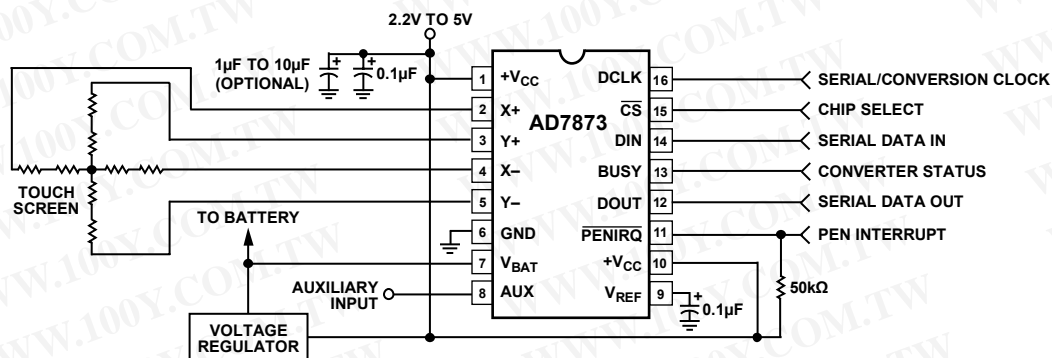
2.2V TO 5V

1µF TO 10µF (OPTIONAL)

0.1µF

AD7873

1 $+V_{CC}$
2 X+
3 Y+
4 X–
5 Y–
6 GND
7 $V_{BAT}$
8 AUX

16 DCLK
15 $\overline{CS}$
14 DIN
13 BUSY
12 DOUT
11 $\overline{PENIRQ}$
10 $+V_{CC}$
9 $V_{REF}$

SERIAL/CONVERSION CLOCK
CHIP SELECT
SERIAL DATA IN
CONVERTER STATUS
SERIAL DATA OUT
PEN INTERRUPT

TOUCH SCREEN

TO BATTERY

AUXILIARY INPUT

VOLTAGE REGULATOR

50kΩ

0.1µF

WWW.100Y.COM.TW